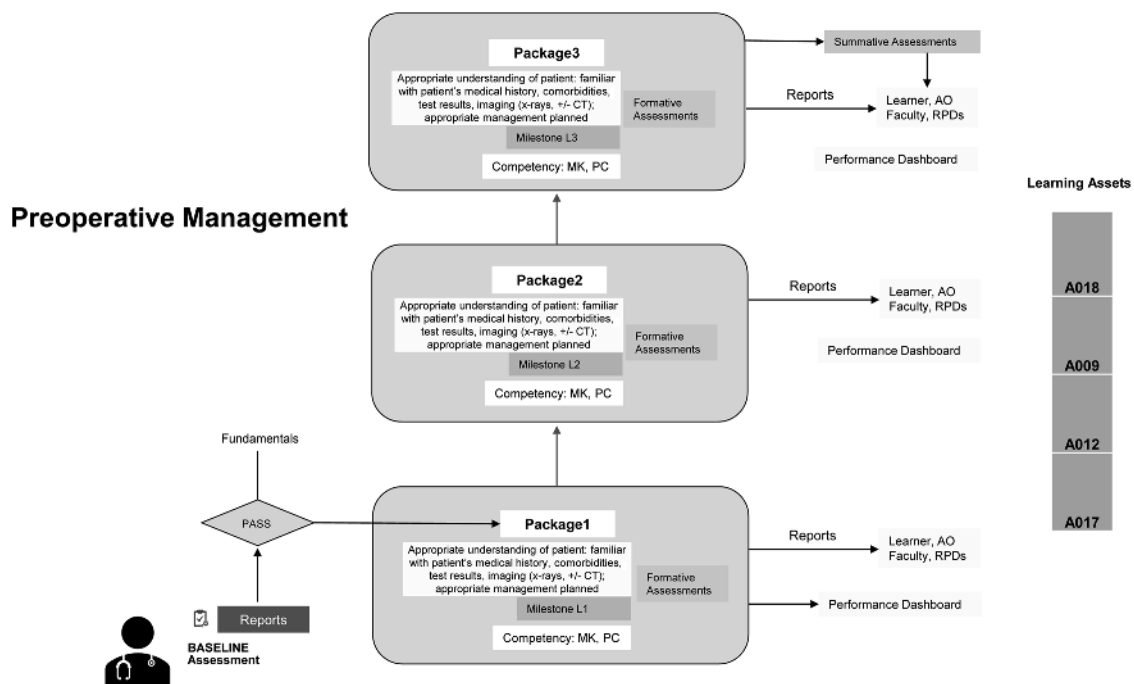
Preoperative Management

Package3

Appropriate understanding of patient: familiar with patient's medical history, comorbidities, test results, imaging (x-rays, +/- CT); appropriate management planned

Formative Assessments

Milestone L3

Competency: MK, PC

Summative Assessments

Reports

Learner, AO Faculty, RPDs

Performance Dashboard

Learning Assets

A018

A009

A012

A017

Package2

Appropriate understanding of patient: familiar with patient's medical history, comorbidities, test results, imaging (x-rays, +/- CT); appropriate management planned

Formative Assessments

Milestone L2

Competency: MK, PC

Reports

Learner, AO Faculty, RPDs

Performance Dashboard

Fundamentals

PASS

Package1

Appropriate understanding of patient: familiar with patient's medical history, comorbidities, test results, imaging (x-rays, +/- CT); appropriate management planned

Formative Assessments

Milestone L1

Competency: MK, PC

Reports

Learner, AO Faculty, RPDs

Performance Dashboard

Reports

BASELINE Assessment